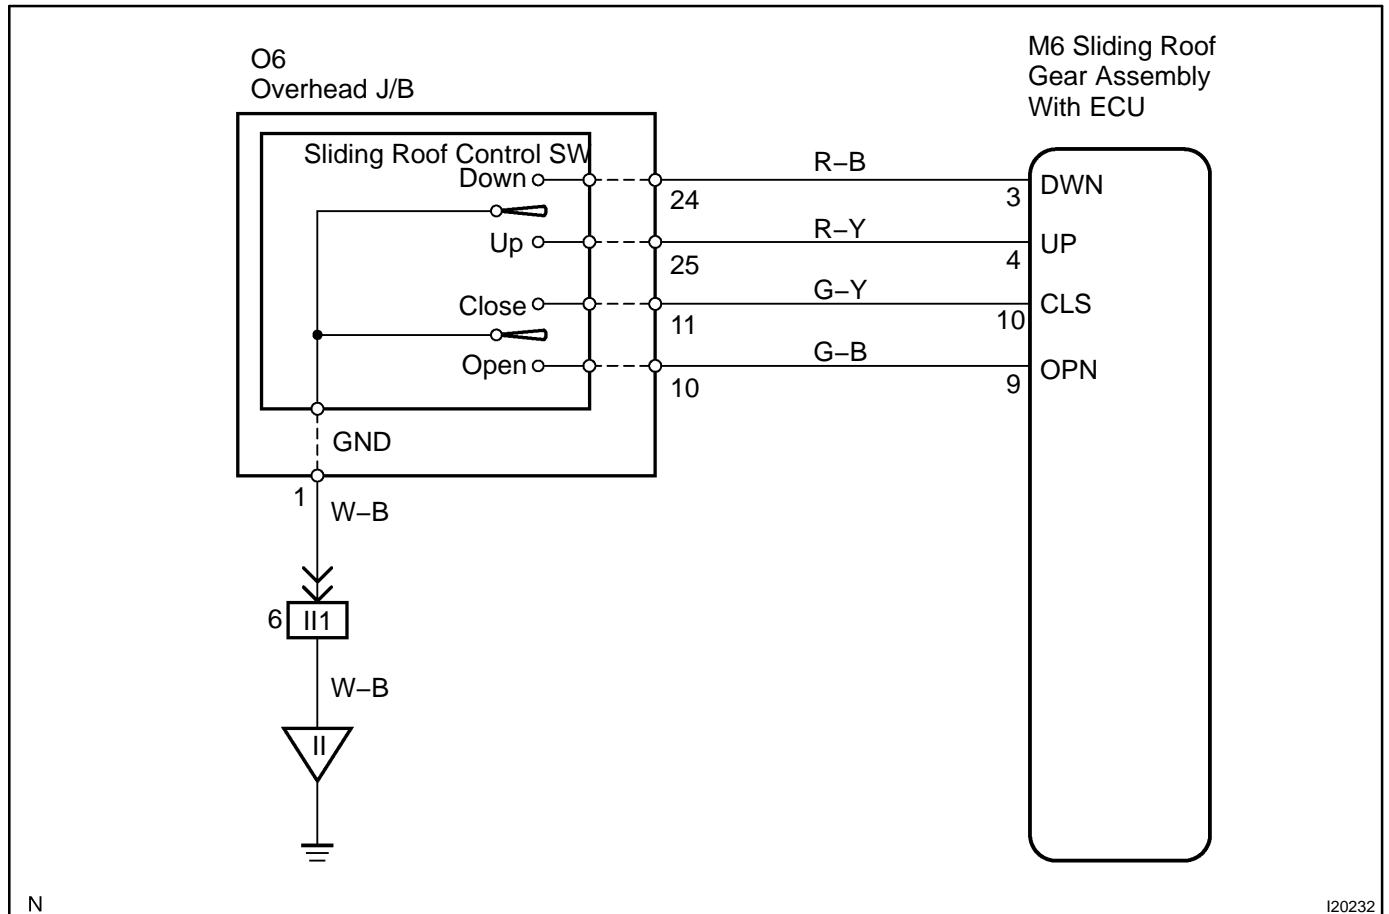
O6
Overhead J/B

M6 Sliding Roof
Gear Assembly
With ECU

Sliding Roof Control SW

Down

Up

Close

Open

24

25

11

10

R–B

R–Y

G–Y

G–B

3

4

10

9

DWN

UP

CLS

OPN

GND

1

W–B

6

II1

W–B

II

N

I20232